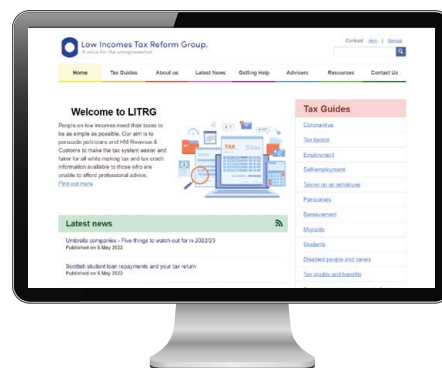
Low Incomes Tax Reform Group.
A voice for the unrepresented.

Contrast High | Normal

Home
Tax Guides
About us
Latest News
Getting Help
Advisers
Resources
Contact Us

Welcome to LITRG

People on low incomes need their taxes to be as simple as possible. Our aim is to persuade politicians and HM Revenue & Customs to make the tax system easier and fairer for all while making tax and tax credit information available to those who are unable to afford professional advice.
Find out more

TAX

Latest news

Umbrella companies - Five things to watch out for in 2022/23
Published on 6 May 2022

Scottish student loan repayments and your tax return
Published on 6 May 2022

Tax Guides

Coronavirus
Tax basics
Employment
Self-employment
Taxing on an employee
Pensioners
Bereavement
Migrants
Students
Disabled people and carers
Tax credits and benefits